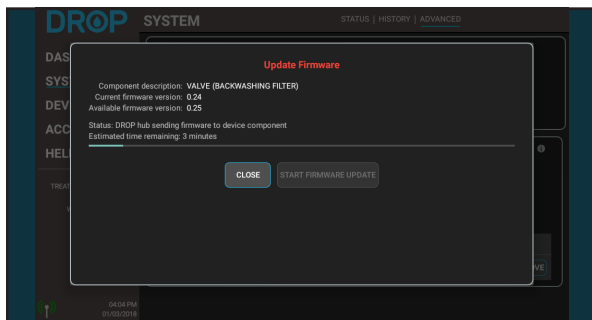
DROP SYSTEM

STATUS | HISTORY | ADVANCED

DAS
SYS
DEV
ACC
HEL

TREAT

Update Firmware

Component description: VALVE (BACKWASHING FILTER)
Current firmware version: 0.24
Available firmware version: 0.25

Status: DROP hub sending firmware to device component
Estimated time remaining: 3 minutes

CLOSE
START FIRMWARE UPDATE

OVE

04:04 PM
01/03/2018